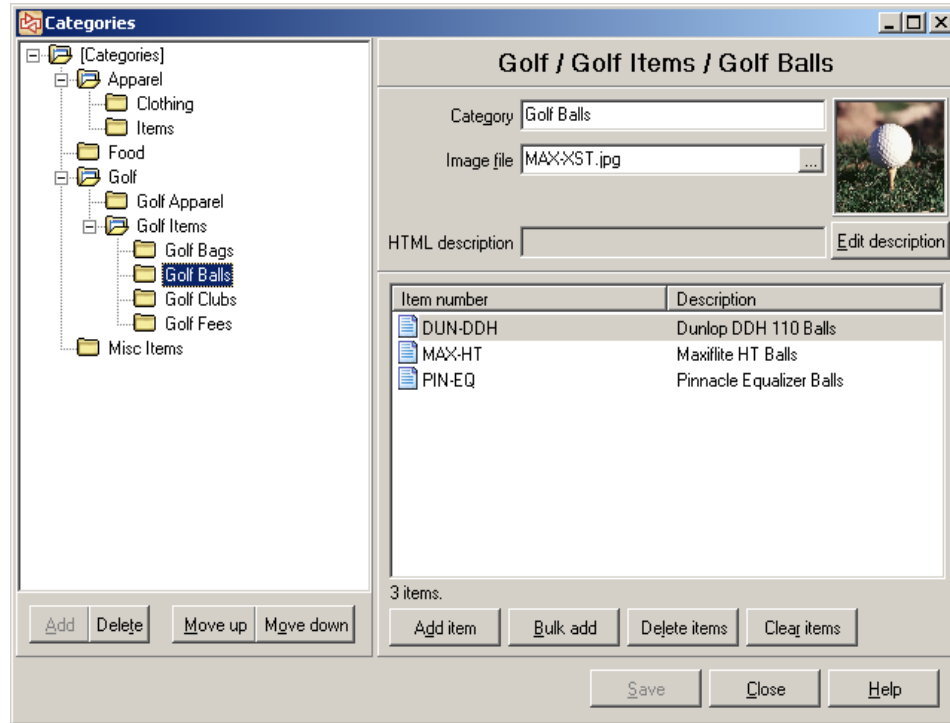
Categories

[Categories]
Apparel
Clothing
Items
Food
Golf
Golf Apparel
Golf Items
Golf Bags
Golf Balls
Golf Clubs
Golf Fees
Misc Items

Add Delete Move up Move down

Golf / Golf Items / Golf Balls

Category Golf Balls

Image file MAX-XST.jpg ...

HTML description

Edit description

| Item number | Description |
|---|---|
| DUN-DDH | Dunlop DDH 110 Balls |
| MAX-HT | Maxiflite HT Balls |
| PIN-EQ | Pinnacle Equalizer Balls |

3 items.

Add item Bulk add Delete items Clear items

Save Close Help